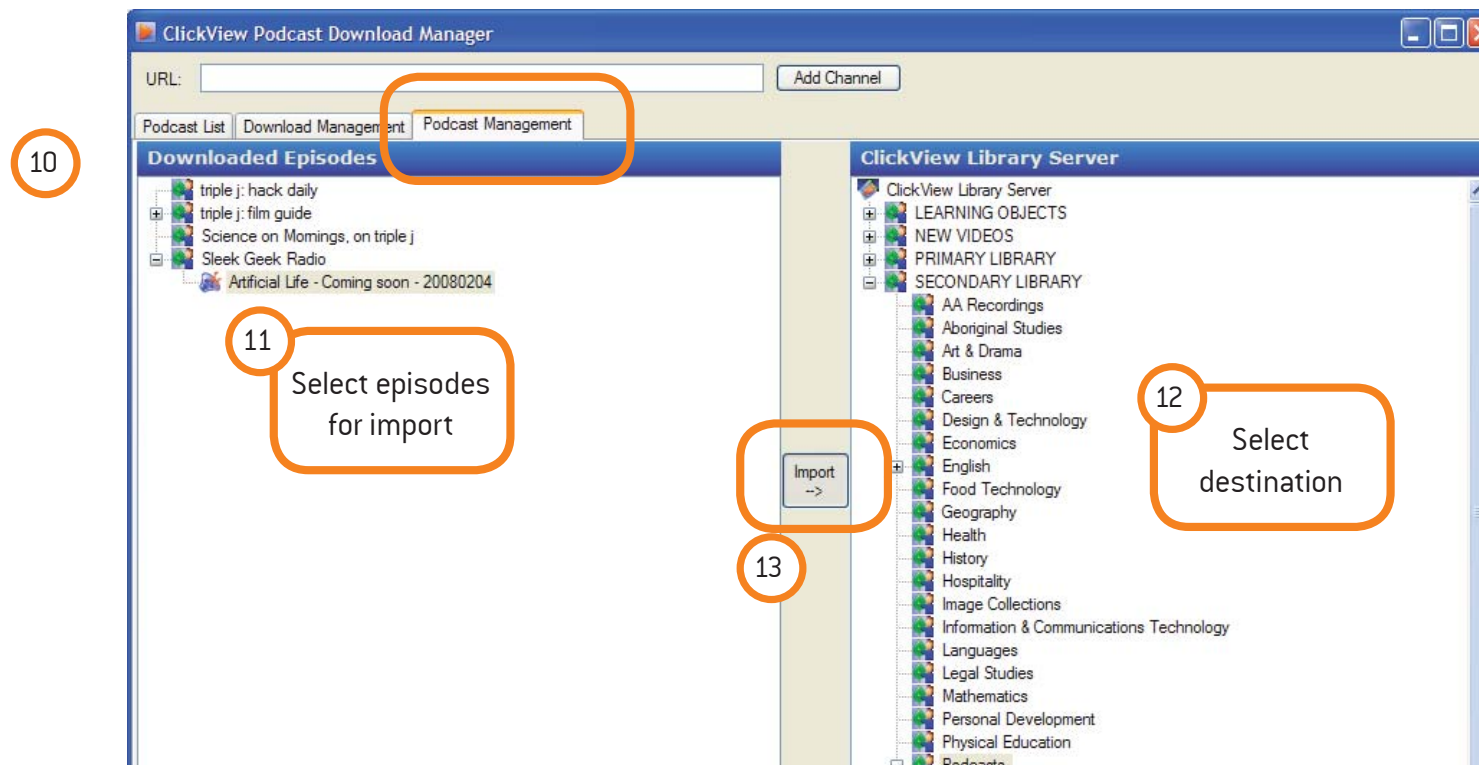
ClickView Podcast Download Manager

URL: Add Channel

Podcast List | Download Management | Podcast Management

10

Downloaded Episodes

triple j: hack daily
triple j: film guide
Science on Mornings, on triple j
Sleek Geek Radio
Artificial Life - Coming soon - 20080204

11

Select episodes for import

Import -->

13

ClickView Library Server

ClickView Library Server
LEARNING OBJECTS
NEW VIDEOS
PRIMARY LIBRARY
SECONDARY LIBRARY
AA Recordings
Aboriginal Studies
Art & Drama
Business
Careers
Design & Technology
Economics
English
Food Technology
Geography
Health
History
Hospitality
Image Collections
Information & Communications Technology
Languages
Legal Studies
Mathematics
Personal Development
Physical Education
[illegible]

12

Select destination